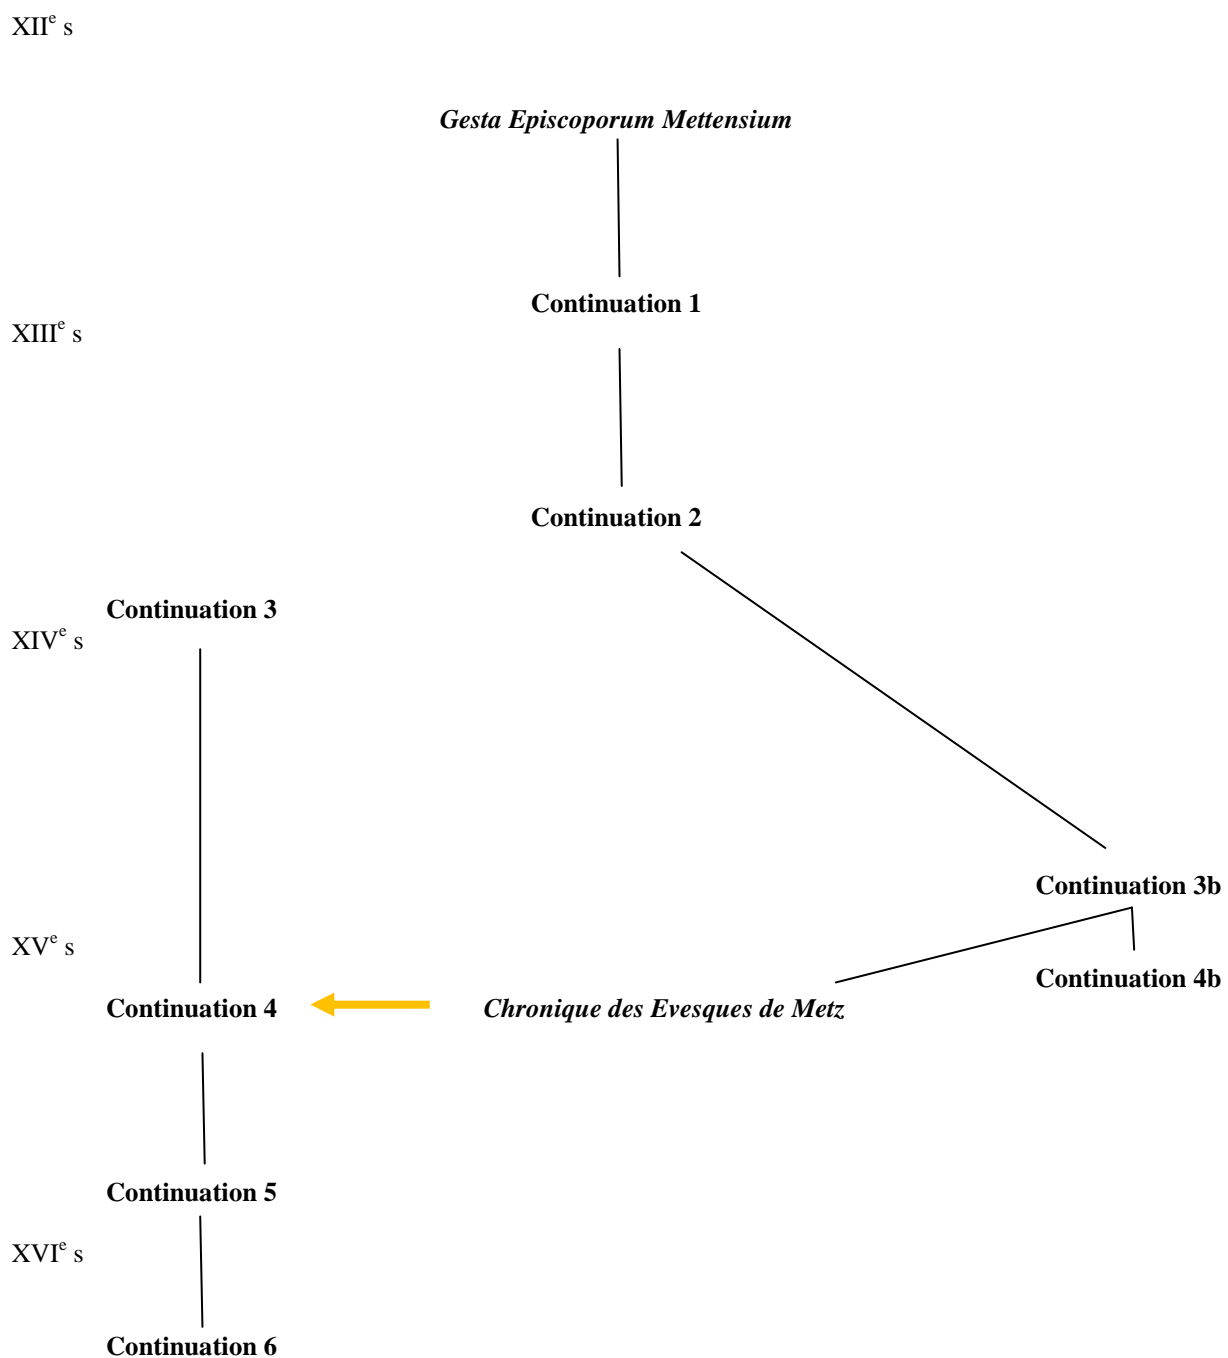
XII$^{e}$ s

Gesta Episcoporum Mettensium

Continuation 1

XIII$^{e}$ s

Continuation 2

Continuation 3

XIV$^{e}$ s

Continuation 3b

XV$^{e}$ s

Continuation 4b

Continuation 4

Chronique des Evesques de Metz

Continuation 5

XVI$^{e}$ s

Continuation 6